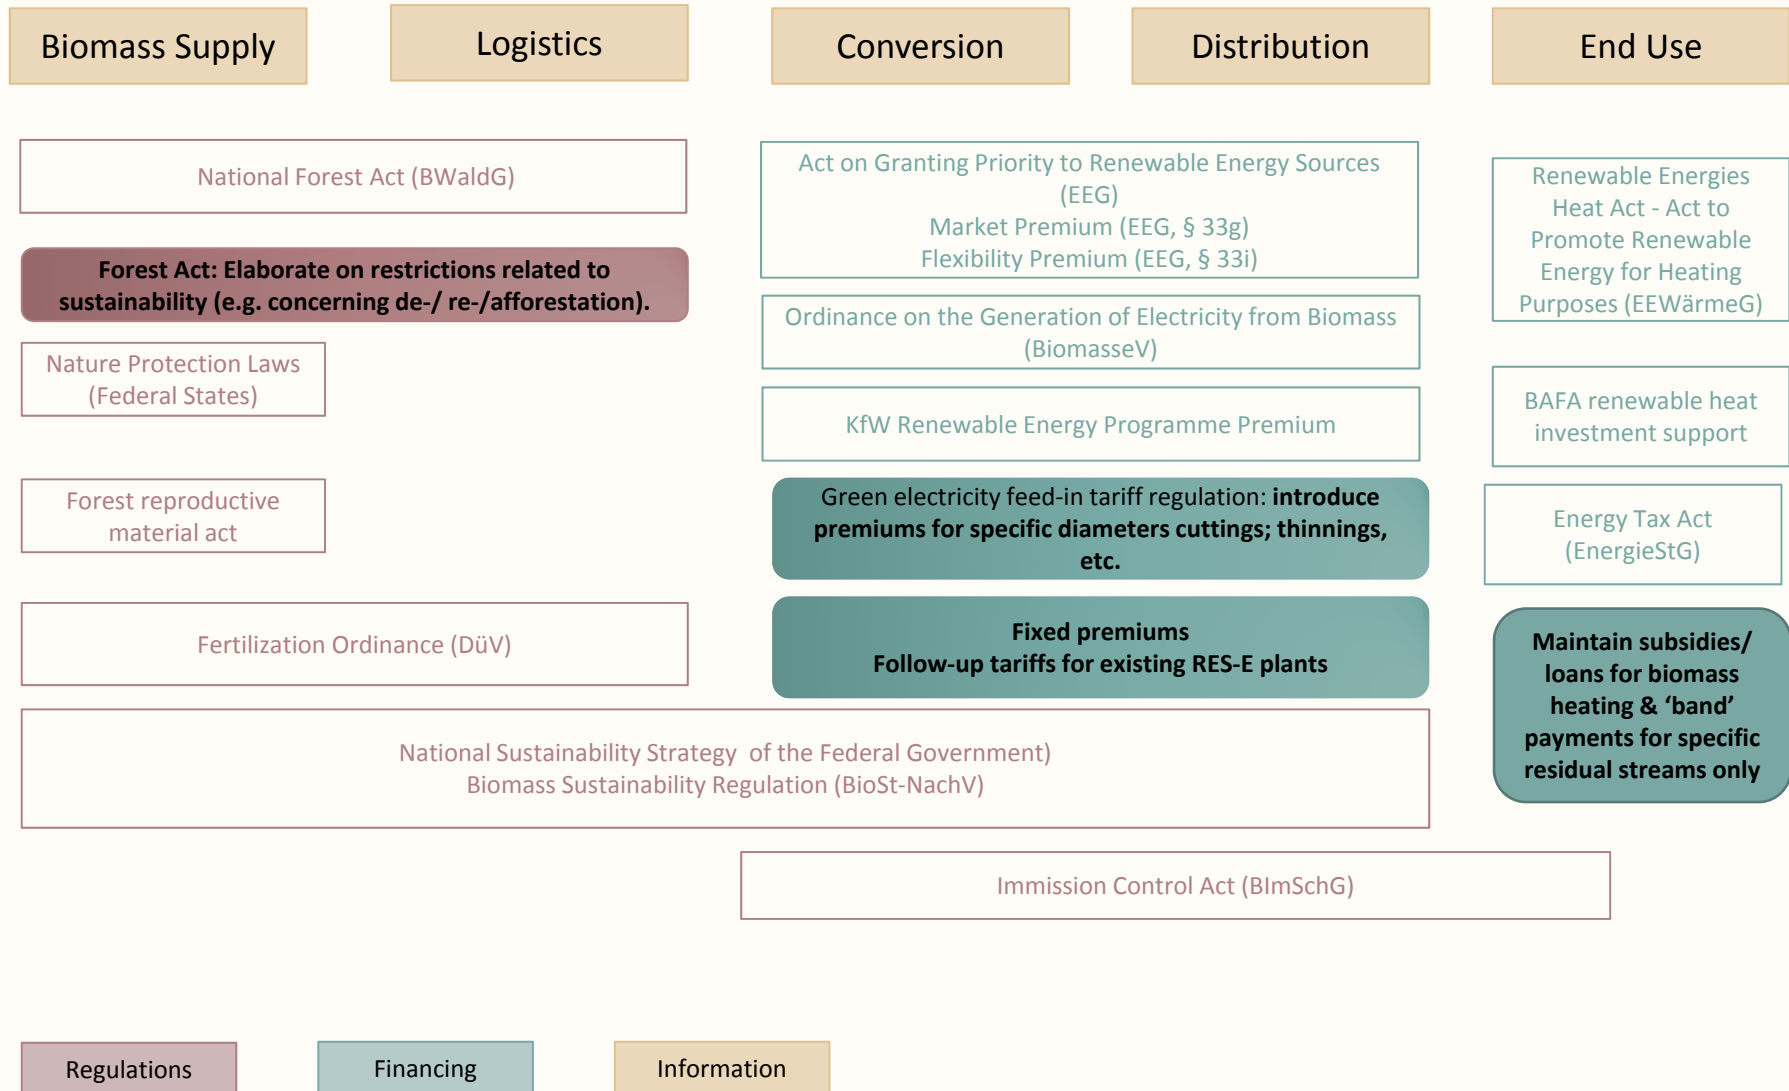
Biomass Supply

Logistics

Conversion

Distribution

End Use

National Forest Act (BWaldG)

Forest Act: Elaborate on restrictions related to sustainability (e.g. concerning de-/ re-/afforestation).

Nature Protection Laws (Federal States)

Forest reproductive material act

Fertilization Ordinance (DüV)

Act on Granting Priority to Renewable Energy Sources (EEG)
Market Premium (EEG, § 33g)
Flexibility Premium (EEG, § 33i)

Ordinance on the Generation of Electricity from Biomass (BiomasseV)

KfW Renewable Energy Programme Premium

Green electricity feed-in tariff regulation: introduce premiums for specific diameters cuttings; thinnings, etc.

Fixed premiums
Follow-up tariffs for existing RES-E plants

Renewable Energies Heat Act - Act to Promote Renewable Energy for Heating Purposes (EEWärmeG)

BAFA renewable heat investment support

Energy Tax Act (EnergieStG)

Maintain subsidies/ loans for biomass heating & 'band' payments for specific residual streams only

National Sustainability Strategy of the Federal Government)
Biomass Sustainability Regulation (BioSt-NachV)

Immission Control Act (BImSchG)

Regulations

Financing

Information